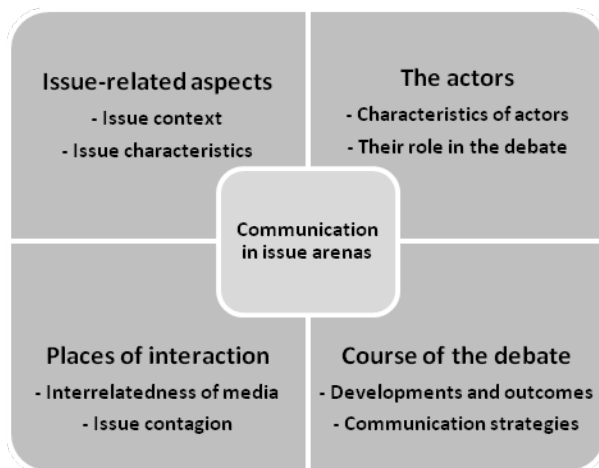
Issue-related aspects
- Issue context
- Issue characteristics

The actors
- Characteristics of actors
- Their role in the debate

Communication in issue arenas

Places of interaction
- Interrelatedness of media
- Issue contagion

Course of the debate
- Developments and outcomes
- Communication strategies